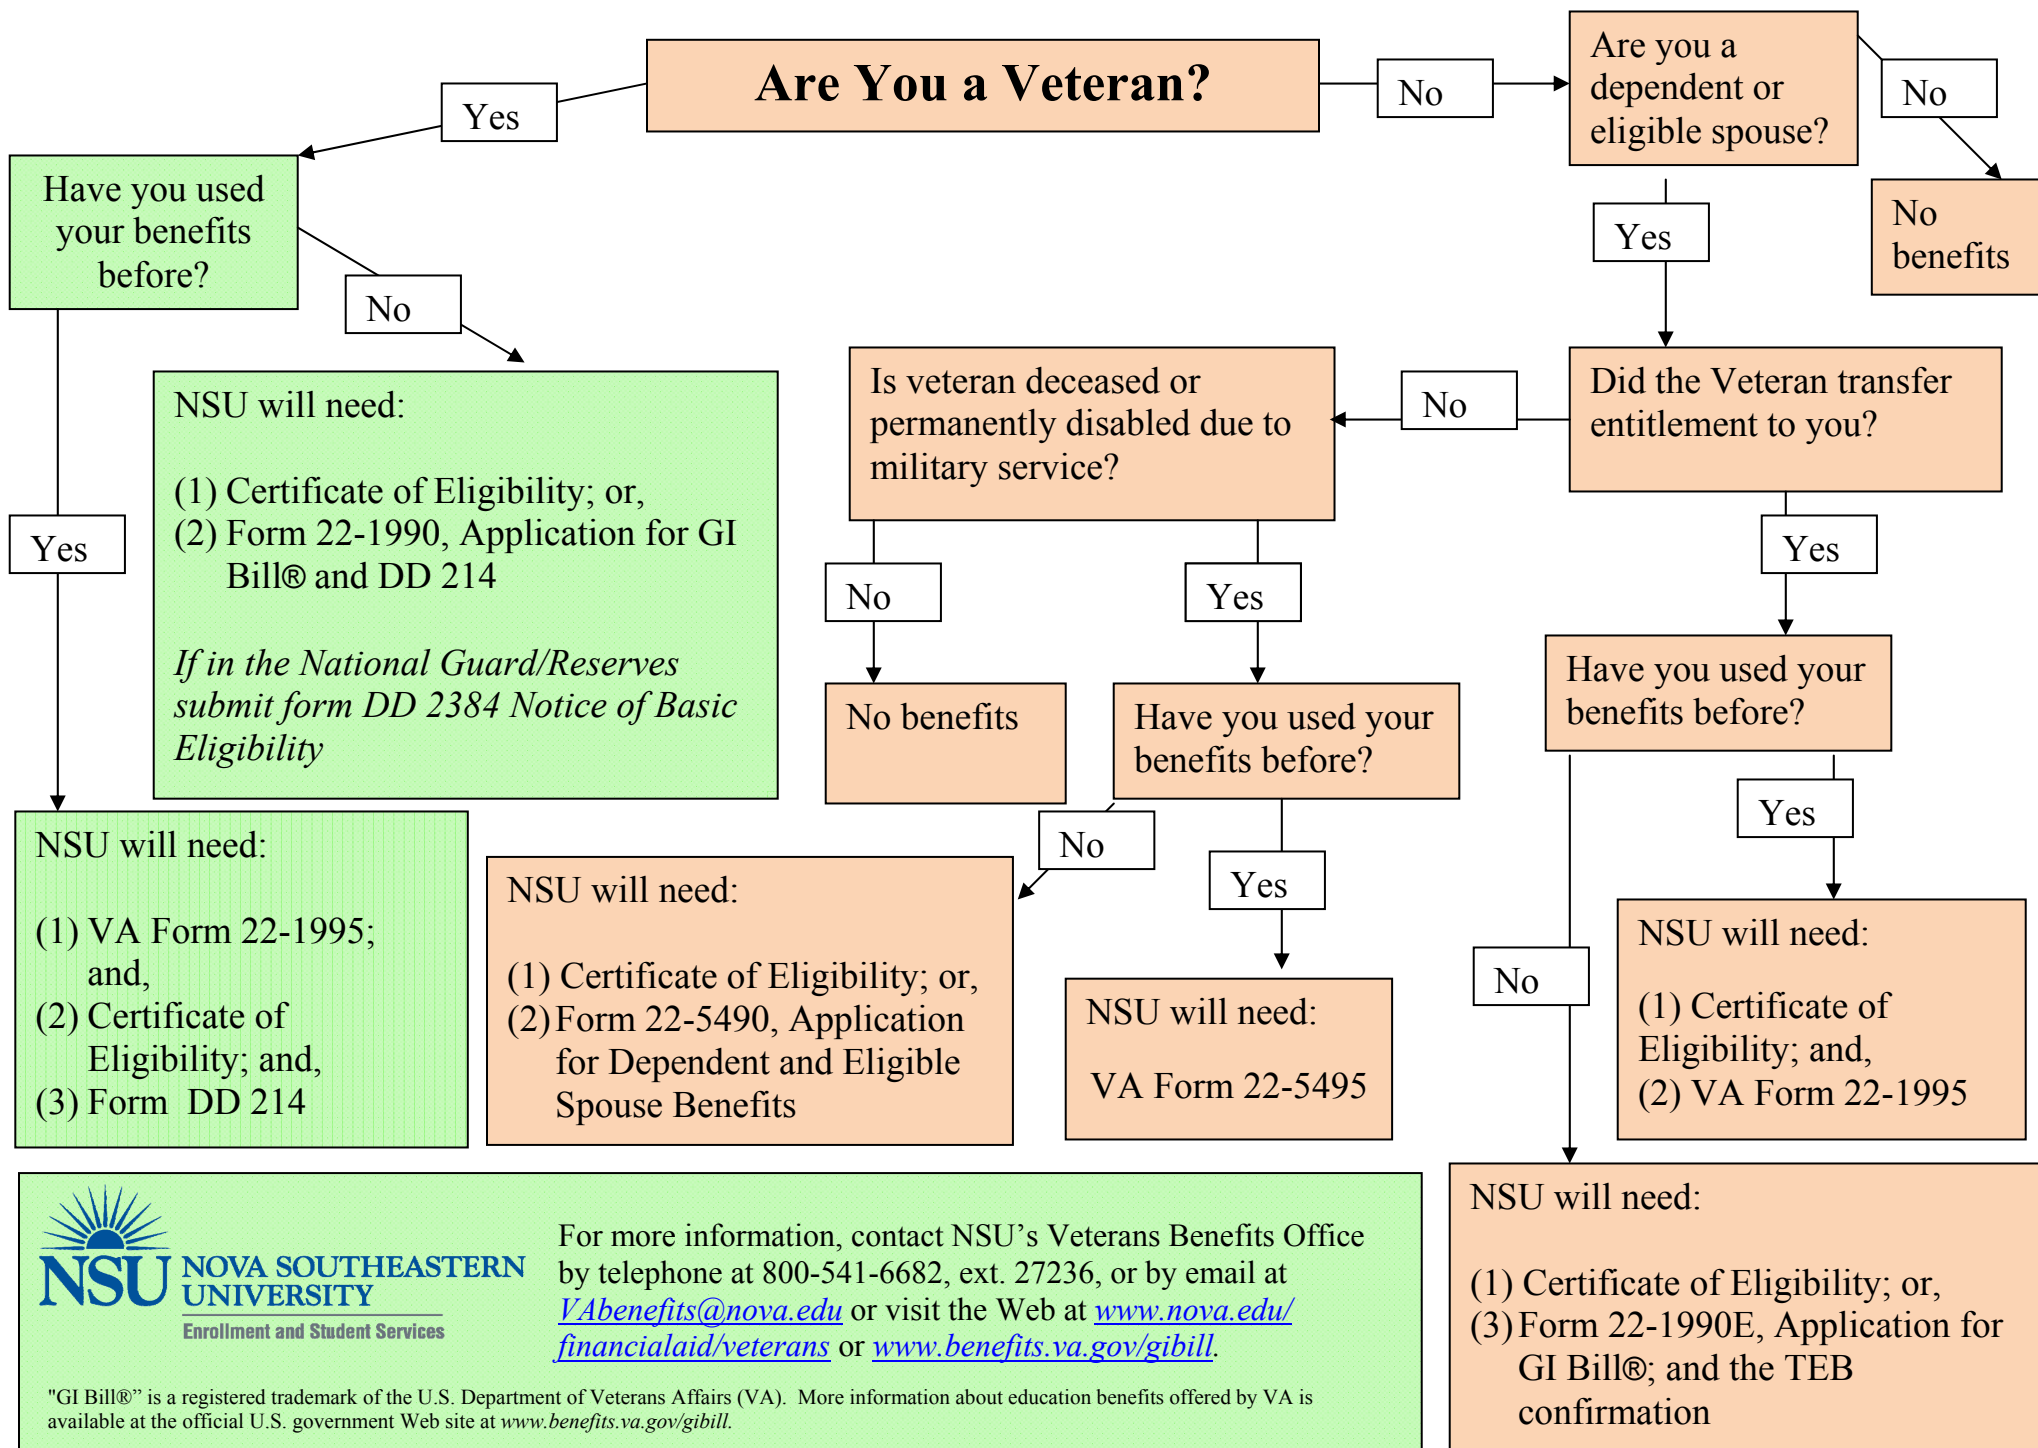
Are You a Veteran?

Yes

No

Are you a dependent or eligible spouse?

No

No benefits

Yes

Have you used your benefits before?

No

NSU will need:

(1) Certificate of Eligibility; or,
(2) Form 22-1990, Application for GI Bill® and DD 214

*If in the National Guard/Reserves submit form DD 2384 Notice of Basic Eligibility*

Yes

NSU will need:

(1) VA Form 22-1995; and,
(2) Certificate of Eligibility; and,
(3) Form DD 214

Is veteran deceased or permanently disabled due to military service?

No

Did the Veteran transfer entitlement to you?

No

No benefits

Yes

Have you used your benefits before?

No

NSU will need:

(1) Certificate of Eligibility; or,
(2) Form 22-5490, Application for Dependent and Eligible Spouse Benefits

Yes

NSU will need:

VA Form 22-5495

Yes

Have you used your benefits before?

Yes

NSU will need:

(1) Certificate of Eligibility; and,
(2) VA Form 22-1995

No

NSU will need:

(1) Certificate of Eligibility; or,
(3) Form 22-1990E, Application for GI Bill®; and the TEB confirmation

NSU NOVA SOUTHEASTERN UNIVERSITY
Enrollment and Student Services

For more information, contact NSU’s Veterans Benefits Office by telephone at 800-541-6682, ext. 27236, or by email at VAbenefits@nova.edu or visit the Web at www.nova.edu/financialaid/veterans or www.benefits.va.gov/gibill.

"GI Bill®” is a registered trademark of the U.S. Department of Veterans Affairs (VA). More information about education benefits offered by VA is available at the official U.S. government Web site at www.benefits.va.gov/gibill.